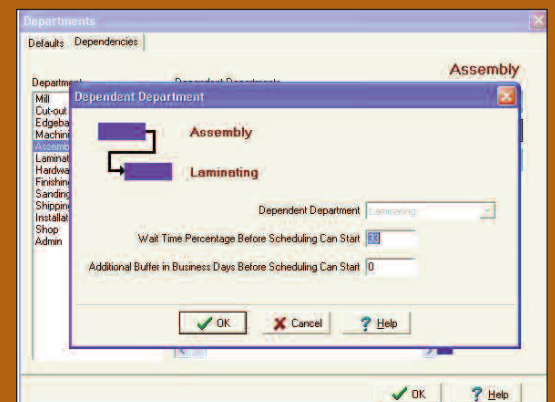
Departments

Defaults Dependencies

Assembly

Department

Dependent Departments

Mill
Cut-out
Edgeba
Machini
Assemb
Laminat
Hardwa
Finishin
Sanding
Shippin
Installat
Shop
Admin

Dependent Department

Assembly

Laminating

Dependent Department Laminating

Wait Time Percentage Before Scheduling Can Start 33

Additional Buffer in Business Days Before Scheduling Can Start 0

OK Cancel Help

OK Help